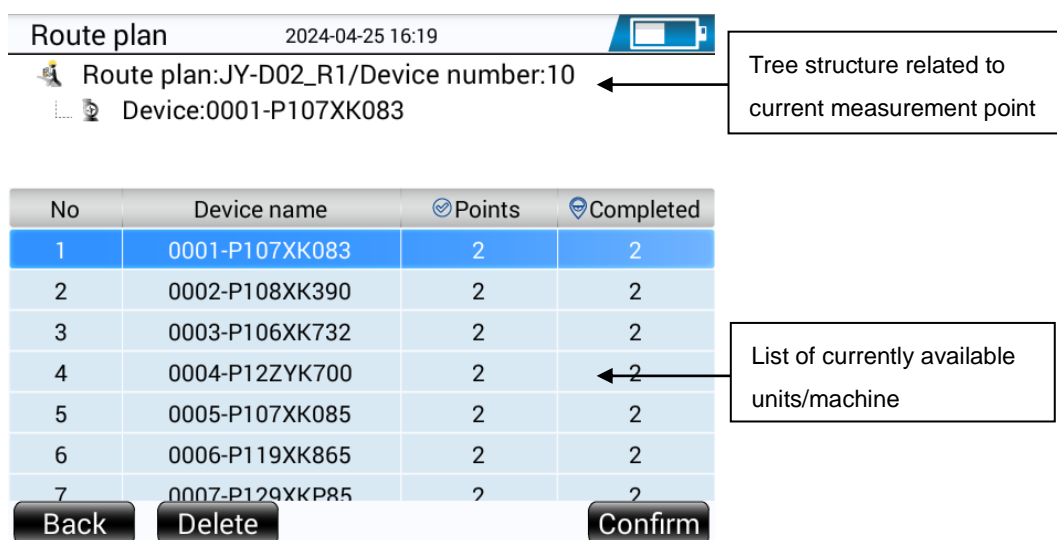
Route plan 2024-04-25 16:19

Route plan:JY-D02_R1/Device number:10
Device:0001-P107XK083

Tree structure related to current measurement point

| No | Device name | Points | Completed |
|---|---|---|---|
| 1 | 0001-P107XK083 | 2 | 2 |
| 2 | 0002-P108XK390 | 2 | 2 |
| 3 | 0003-P106XK732 | 2 | 2 |
| 4 | 0004-P12ZYK700 | 2 | 2 |
| 5 | 0005-P107XK085 | 2 | 2 |
| 6 | 0006-P119XK865 | 2 | 2 |
| 7 | 0007-P129XKP85 | 2 | 2 |

List of currently available units/machine

Back Delete Confirm